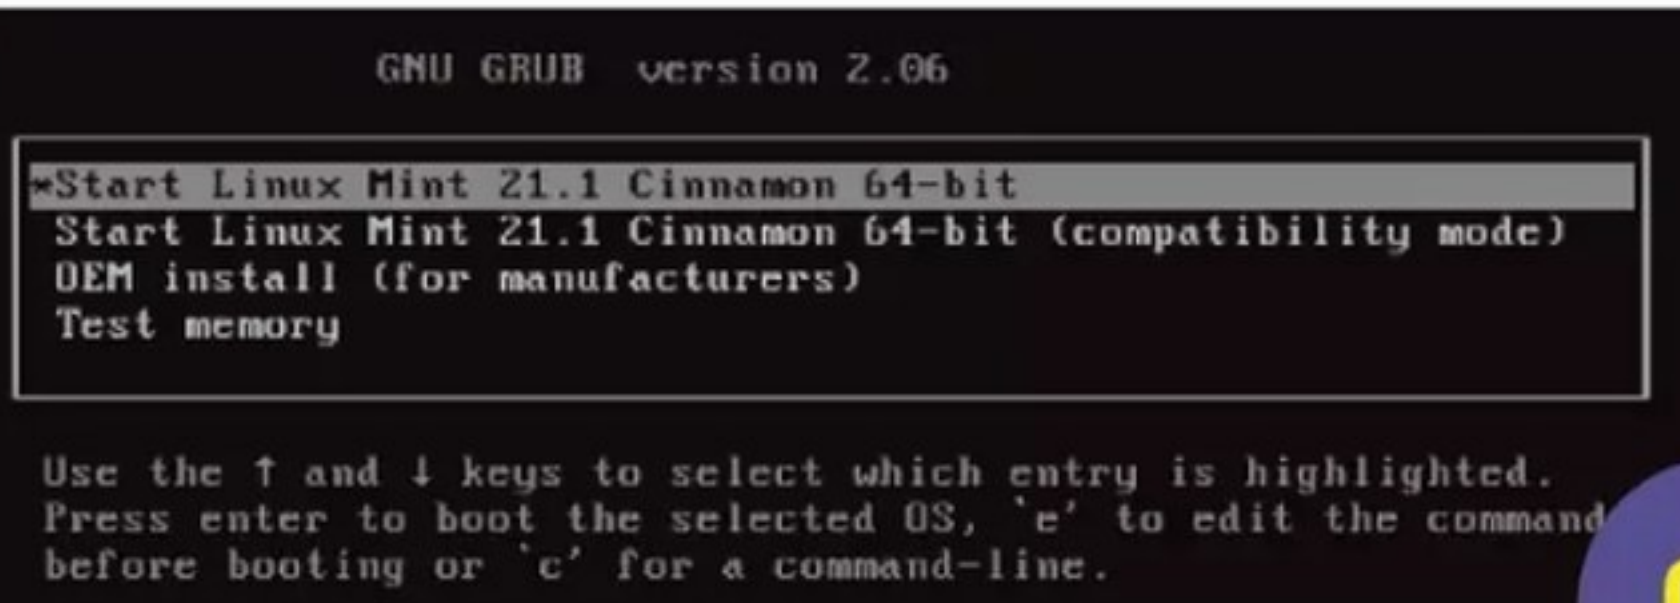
GNU GRUB version 2.06

*Start Linux Mint 21.1 Cinnamon 64-bit
Start Linux Mint 21.1 Cinnamon 64-bit (compatibility mode)
OEM install (for manufacturers)
Test memory

Use the ↑ and ↓ keys to select which entry is highlighted.
Press enter to boot the selected OS, `e' to edit the command
before booting or `c' for a command-line.